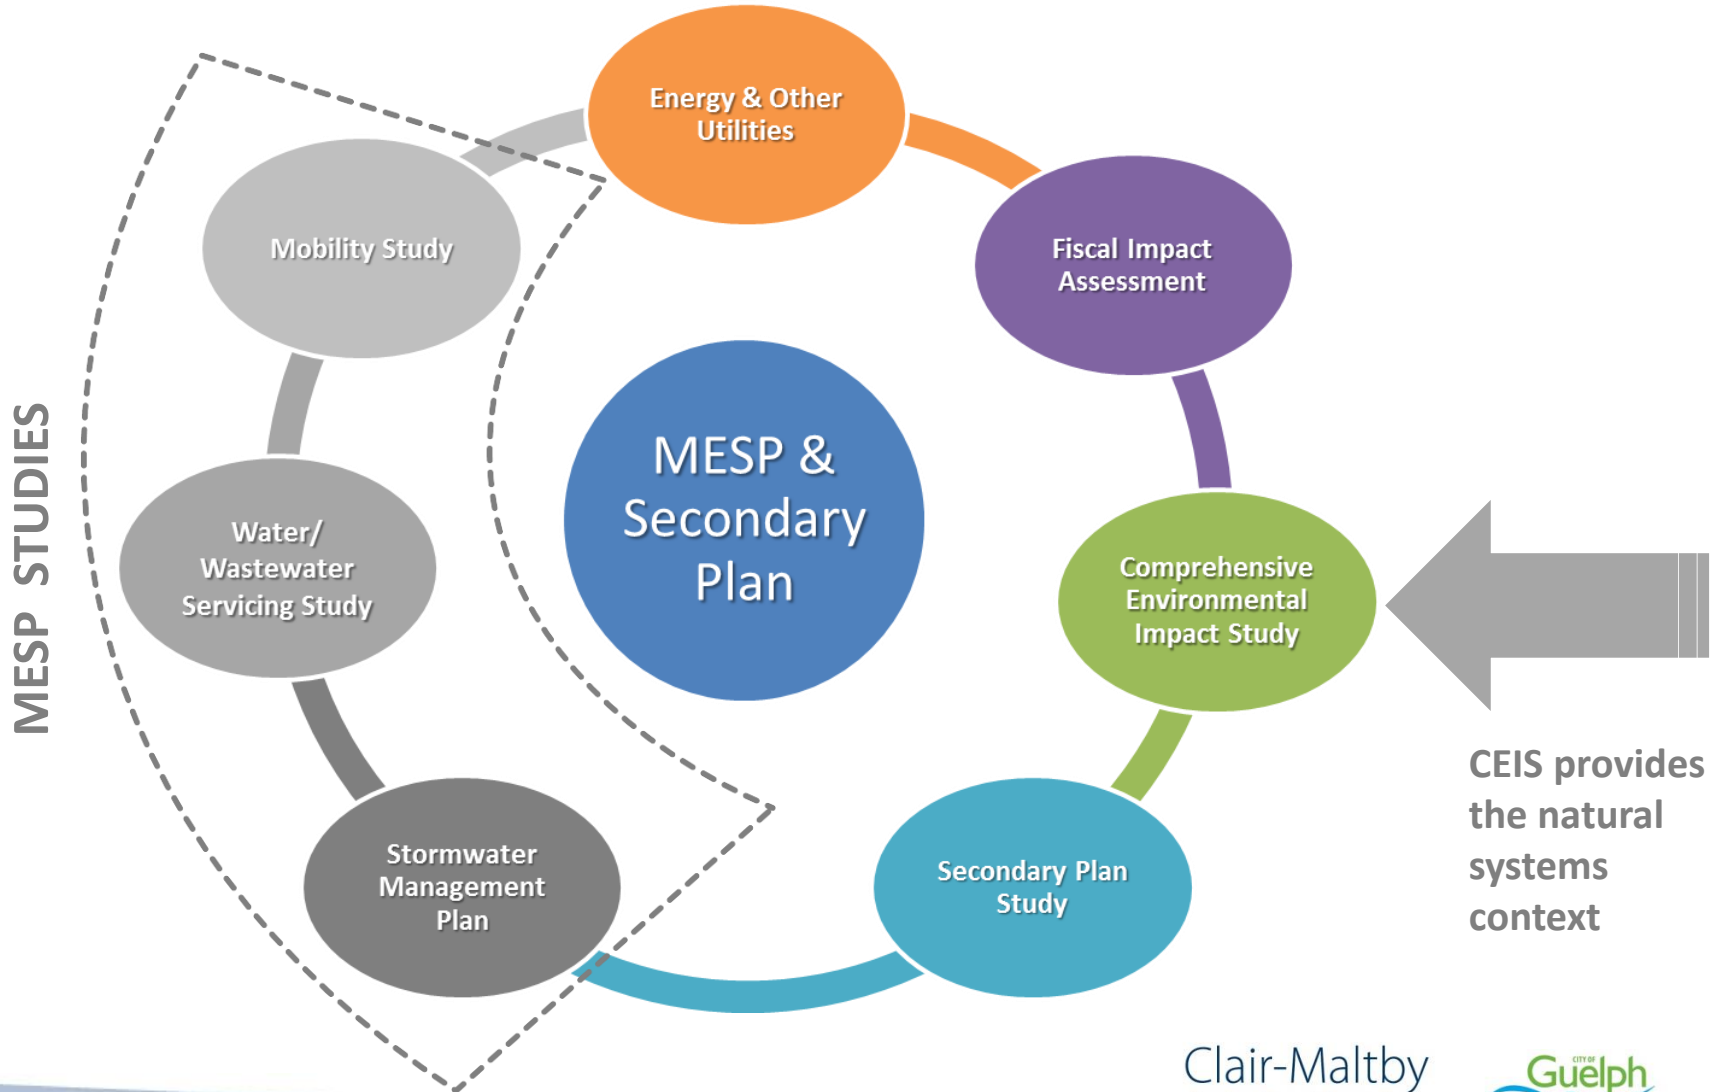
MESP STUDIES

Energy & Other Utilities

Mobility Study

Fiscal Impact Assessment

MESP & Secondary Plan

Water/ Wastewater Servicing Study

Comprehensive Environmental Impact Study

CEIS provides the natural systems context

Stormwater Management Plan

Secondary Plan Study

Clair-Maltby

CITY OF Guelph